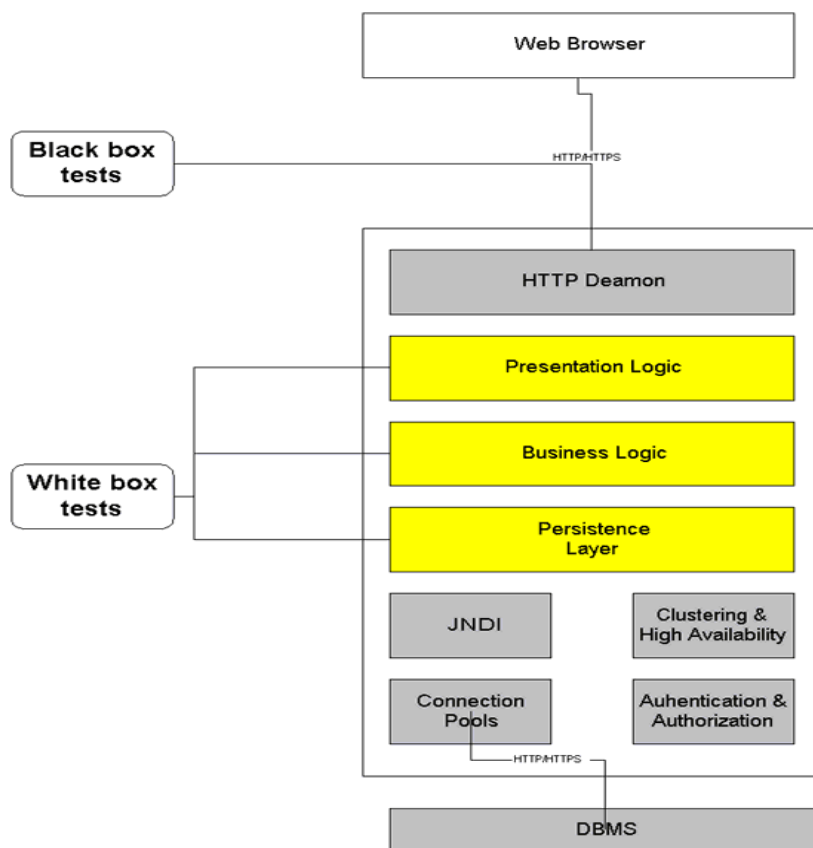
Web Browser

Black box tests

HTTP/HTTPS

HTTP Deamon

Presentation Logic

Business Logic

White box tests

Persistence Layer

JNDI

Clustering & High Availability

Connection Pools

Auhentication & Authorization

HTTP/HTTPS

DBMS